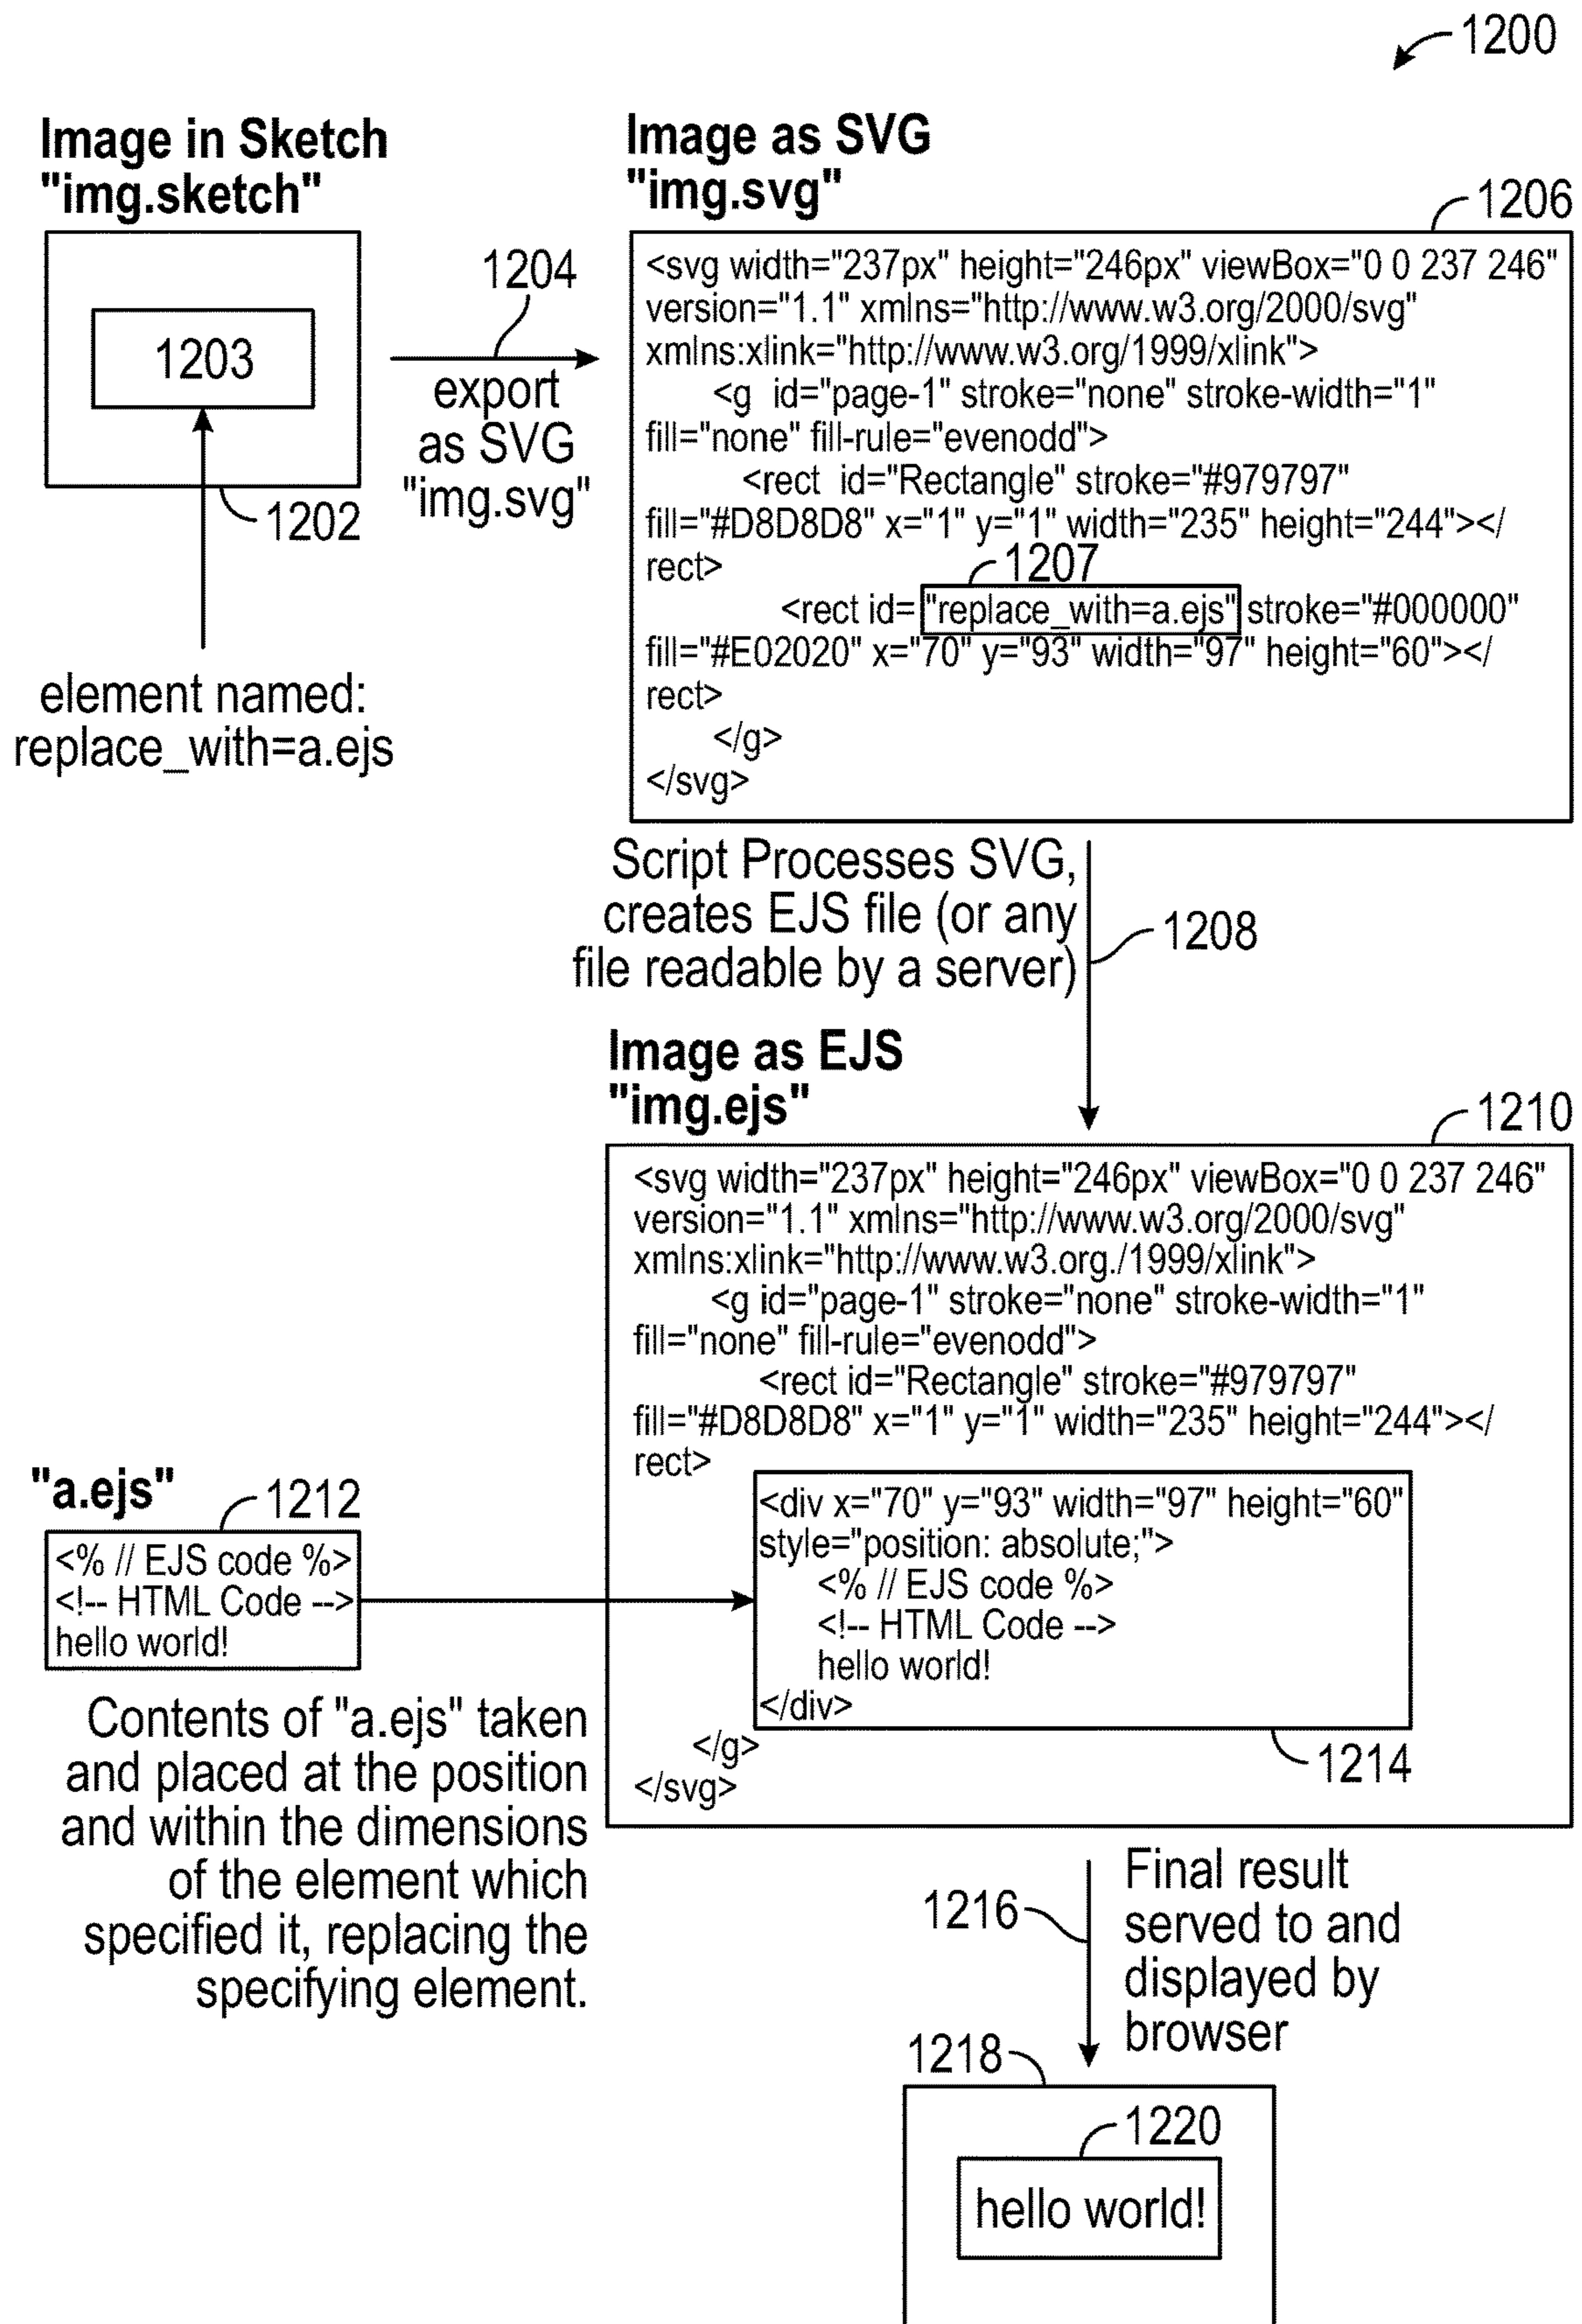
1200

Image in Sketch
"img.sketch"

1203

1202

element named:
replace_with=a.ejs

1204

export as SVG "img.svg"

Image as SVG
"img.svg"

1206

<svg width="237px" height="246px" viewBox="0 0 237 246" version="1.1" xmlns="http://www.w3.org/2000/svg" xmlns:xlink="http://www.w3.org/1999/xlink">
<g id="page-1" stroke="none" stroke-width="1" fill="none" fill-rule="evenodd">
<rect id="Rectangle" stroke="#979797" fill="#D8D8D8" x="1" y="1" width="235" height="244"></rect>
1207
<rect id="replace_with=a.ejs" stroke="#000000" fill="#E02020" x="70" y="93" width="97" height="60"></rect>
</g>
</svg>

Script Processes SVG, creates EJS file (or any file readable by a server)

1208

Image as EJS
"img.ejs"

1210

<svg width="237px" height="246px" viewBox="0 0 237 246" version="1.1" xmlns="http://www.w3.org/2000/svg" xmlns:xlink="http://www.w3.org./1999/xlink">
<g id="page-1" stroke="none" stroke-width="1" fill="none" fill-rule="evenodd">
<rect id="Rectangle" stroke="#979797" fill="#D8D8D8" x="1" y="1" width="235" height="244"></rect>
<div x="70" y="93" width="97" height="60" style="position: absolute;">
<% // EJS code %>
<!-- HTML Code -->
hello world!
</div>
</g>
</svg>

1214

"a.ejs"

1212

<% // EJS code %>
<!-- HTML Code -->
hello world!

Contents of "a.ejs" taken and placed at the position and within the dimensions of the element which specified it, replacing the specifying element.

1216

Final result served to and displayed by browser

1218

1220

hello world!